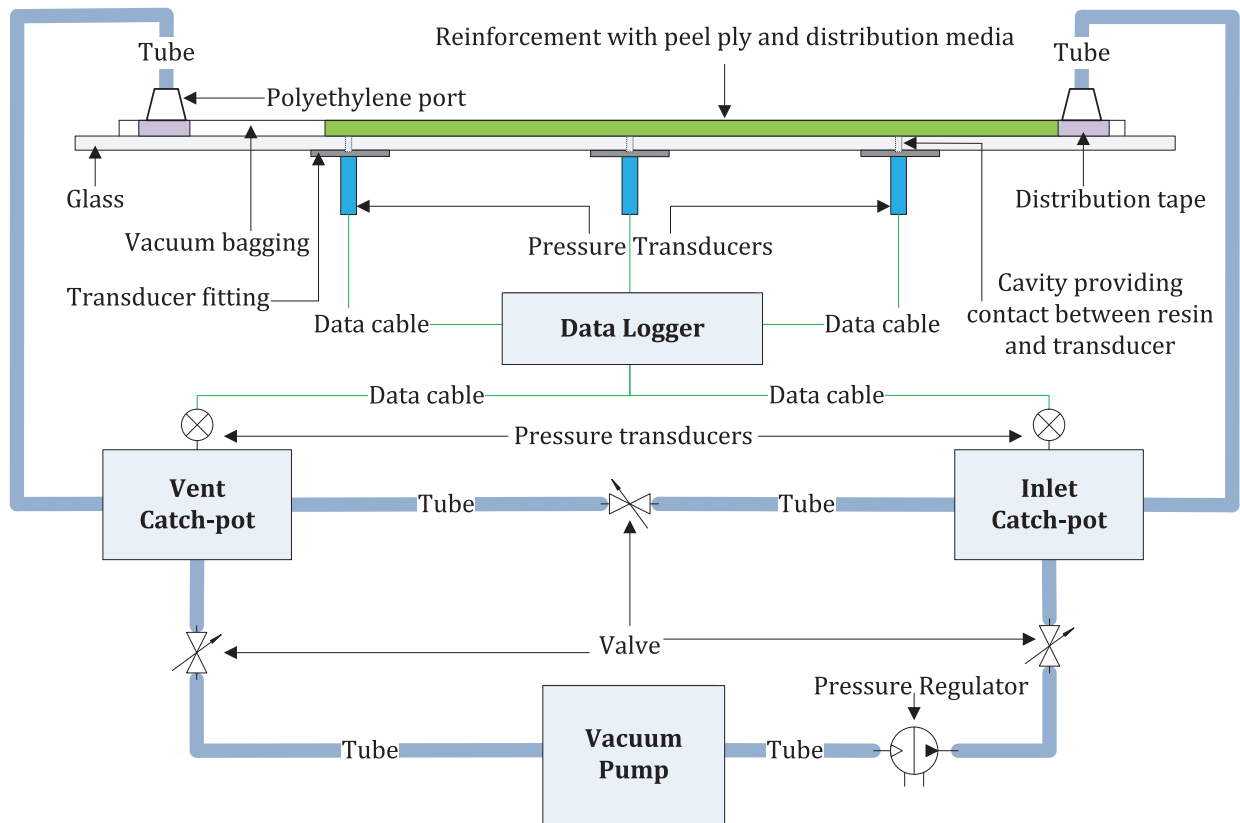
Tube
Reinforcement with peel ply and distribution media
Tube
Polyethylene port
Glass
Distribution tape
Vacuum bagging
Pressure Transducers
Transducer fitting
Cavity providing contact between resin and transducer
Data cable
Data Logger
Data cable
Data cable
Data cable
Pressure transducers
Vent Catch-pot
Tube
Tube
Inlet Catch-pot
Valve
Pressure Regulator
Tube
Vacuum Pump
Tube